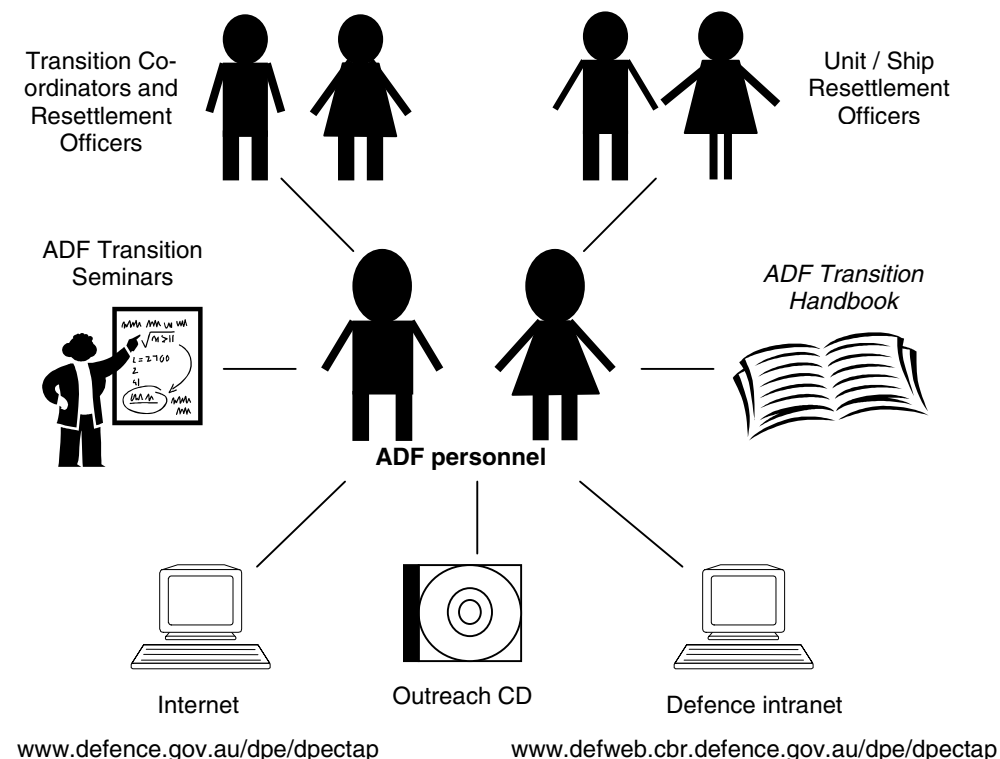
Transition Coordinators and Resettlement Officers

Unit / Ship Resettlement Officers

ADF Transition Seminars

ADF Transition Handbook

ADF personnel

Internet

Outreach CD

Defence intranet

www.defence.gov.au/dpe/dpectap

www.defweb.cbr.defence.gov.au/dpe/dpectap